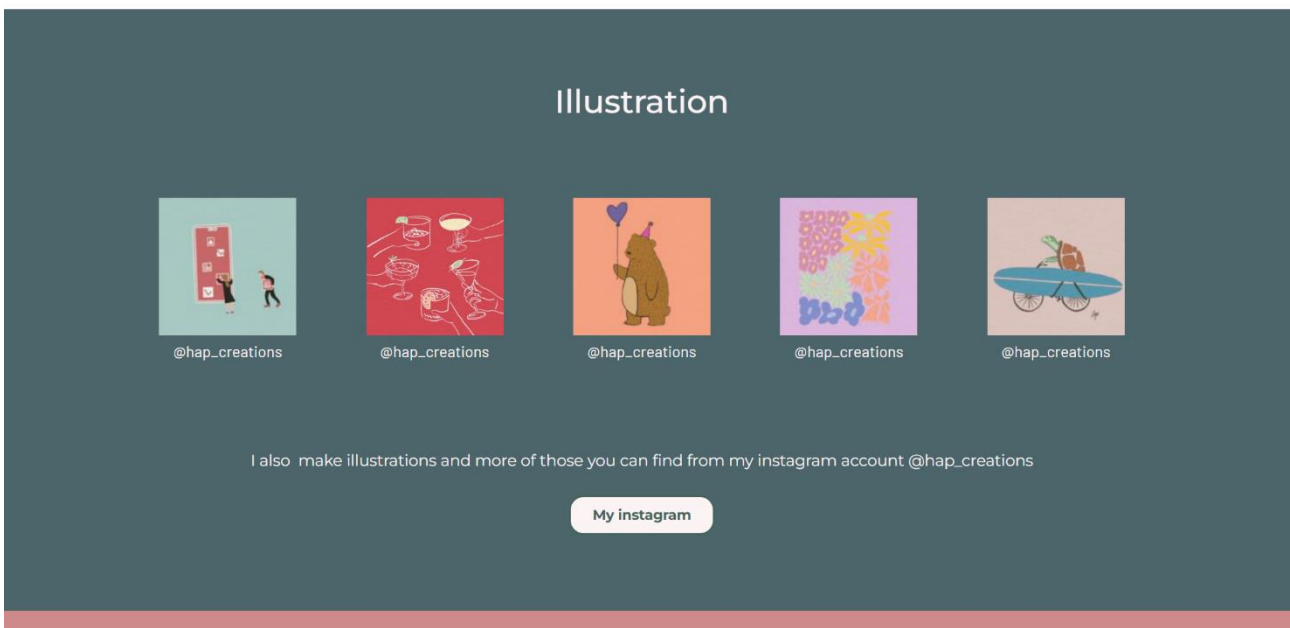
Illustration

@hap_creations

@hap_creations

@hap_creations

@hap_creations

@hap_creations

I also  make illustrations and more of those you can find from my instagram account @hap_creations

My instagram